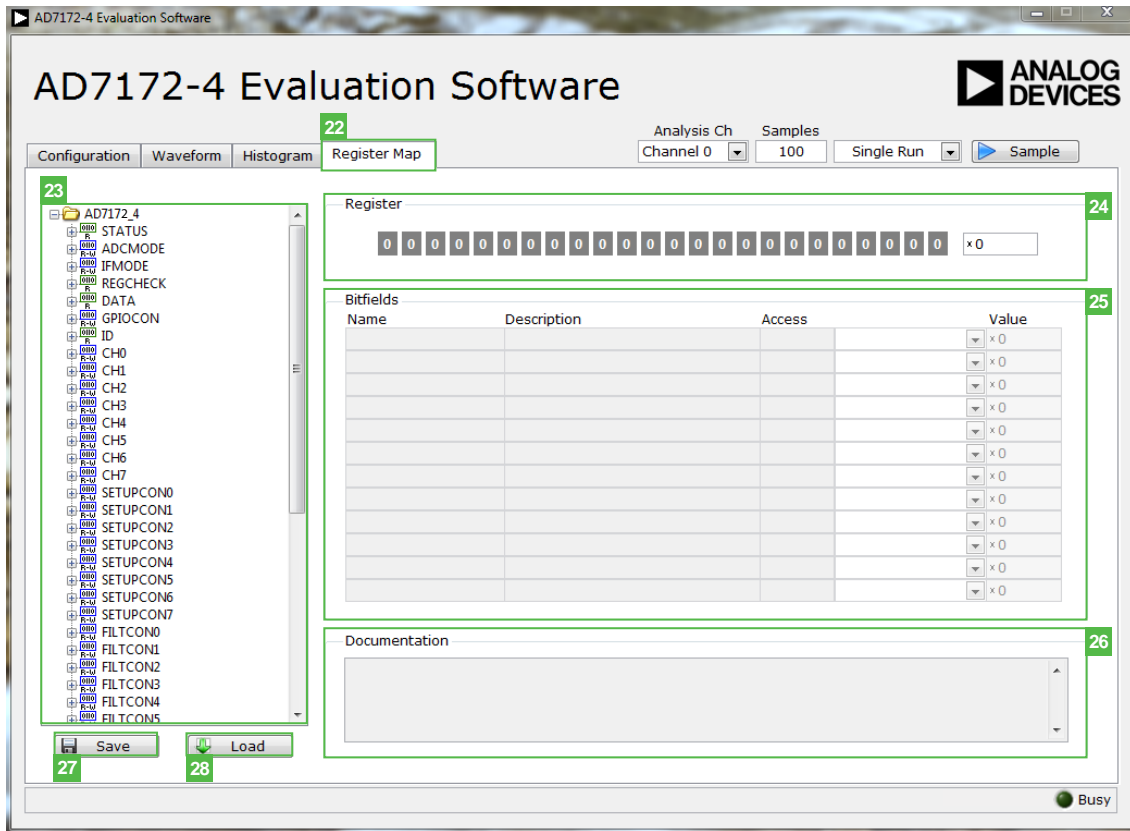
AD7172-4 Evaluation Software

AD7172-4 Evaluation Software

ANALOG DEVICES

22

Configuration | Waveform | Histogram | Register Map

Analysis Ch
Channel 0

Samples
100

Single Run

Sample

23

AD7172_4
STATUS
ADCMODE
IFMODE
REGCHECK
DATA
GPIOCON
ID
CH0
CH1
CH2
CH3
CH4
CH5
CH6
CH7
SETUPCON0
SETUPCON1
SETUPCON2
SETUPCON3
SETUPCON4
SETUPCON5
SETUPCON6
SETUPCON7
FILTCON0
FILTCON1
FILTCON2
FILTCON3
FILTCON4
FILTCON5

Register

24

0 0 0 0 0 0 0 0 0 0 0 0 0 0 0 0 0 0 0 0 0 0 0 0

x 0

Bitfields

25

| Name | Description | Access | Value |
|---|---|---|---|
| | | | x 0 |
| | | | x 0 |
| | | | x 0 |
| | | | x 0 |
| | | | x 0 |
| | | | x 0 |
| | | | x 0 |
| | | | x 0 |
| | | | x 0 |
| | | | x 0 |
| | | | x 0 |
| | | | x 0 |

Documentation

26

Save

27

Load

28

Busy